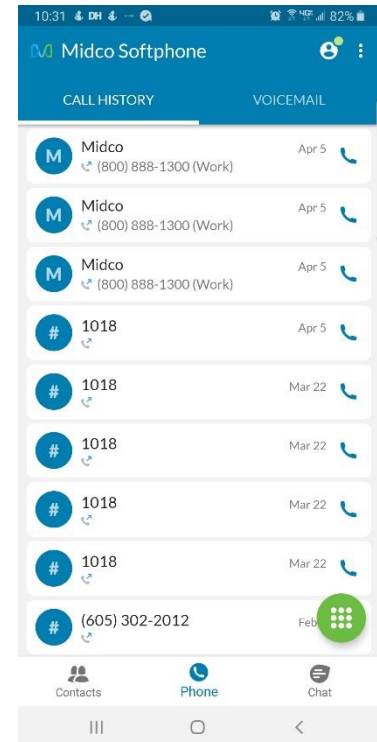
10:31 DH 82%

Midco Softphone

CALL HISTORY
VOICEMAIL

M
Midco
(800) 888-1300 (Work)
Apr 5

M
Midco
(800) 888-1300 (Work)
Apr 5

M
Midco
(800) 888-1300 (Work)
Apr 5

#
1018
Apr 5

#
1018
Mar 22

#
1018
Mar 22

#
1018
Mar 22

#
1018
Mar 22

#
(605) 302-2012
Feb

Contacts
Phone
Chat